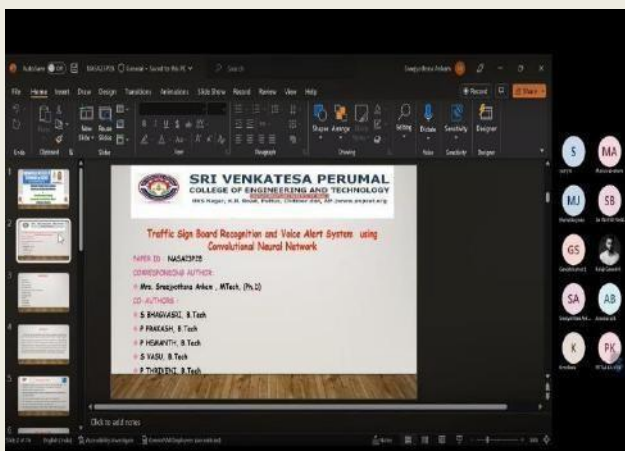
SRI VENKATESA PERUMAL
COLLEGE OF ENGINEERING AND TECHNOLOGY

Traffic Sign Board Recognition and Voice Alert System using Convolutional Neural Network

PAPER ID: NASAI3P15

CORRESPONDING AUTHOR:

• Mrs. Sreejyothsna Ankam, MTech, (Ph.D)

CO-AUTHORS:

• S BHARGAVARI, B.Tech
• P PRAKASH, B.Tech
• P HEMANTH, B.Tech
• S VASU, B.Tech
• P THRIVENI, B.Tech

Click to add notes

File Home Insert Draw Design Transitions Animations Slide Show Record Review View Help

Record Share

S MA MJ SB GS SA AB K PK